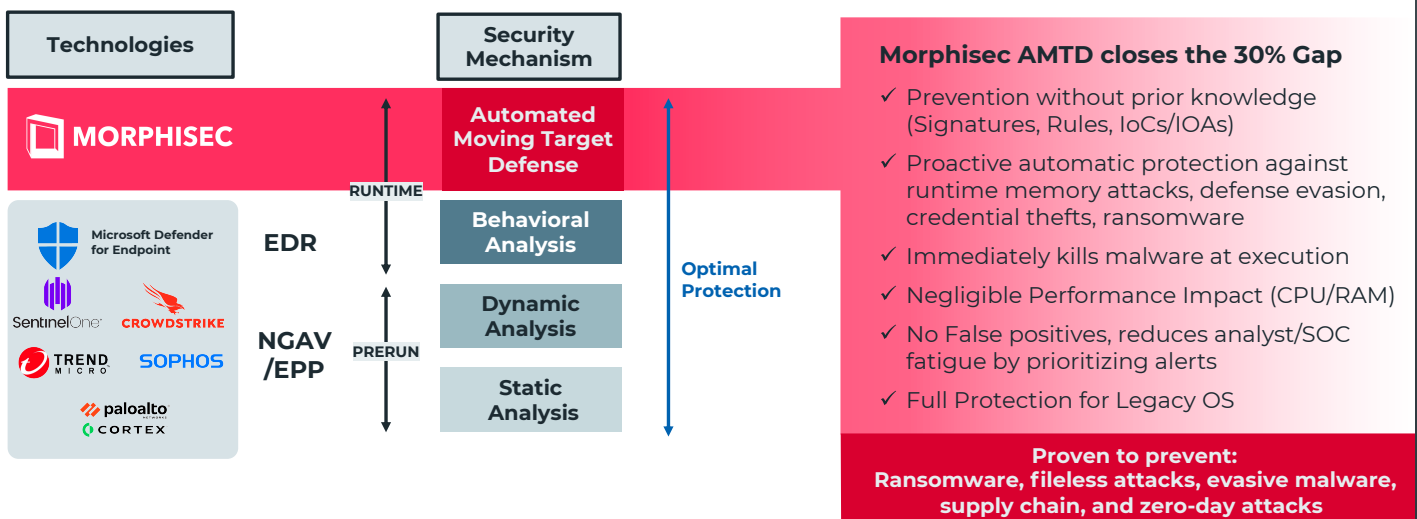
Technologies

Security Mechanism

MORPHISEC

Automated Moving Target Defense

RUNTIME

Microsoft Defender for Endpoint

EDR

Behavioral Analysis

SentinelOne

CROWDSTRIKE

TREND MICRO

SOPHOS

NGAV /EPP

PRERUN

Dynamic Analysis

Static Analysis

paloalto NETWORKS

CORTEX

Optimal Protection

Morphisec AMTD closes the 30% Gap

✓ Prevention without prior knowledge (Signatures, Rules, IoCs/IOAs)

✓ Proactive automatic protection against runtime memory attacks, defense evasion, credential thefts, ransomware

✓ Immediately kills malware at execution

✓ Negligible Performance Impact (CPU/RAM)

✓ No False positives, reduces analyst/SOC fatigue by prioritizing alerts

✓ Full Protection for Legacy OS

Proven to prevent: Ransomware, fileless attacks, evasive malware, supply chain, and zero-day attacks